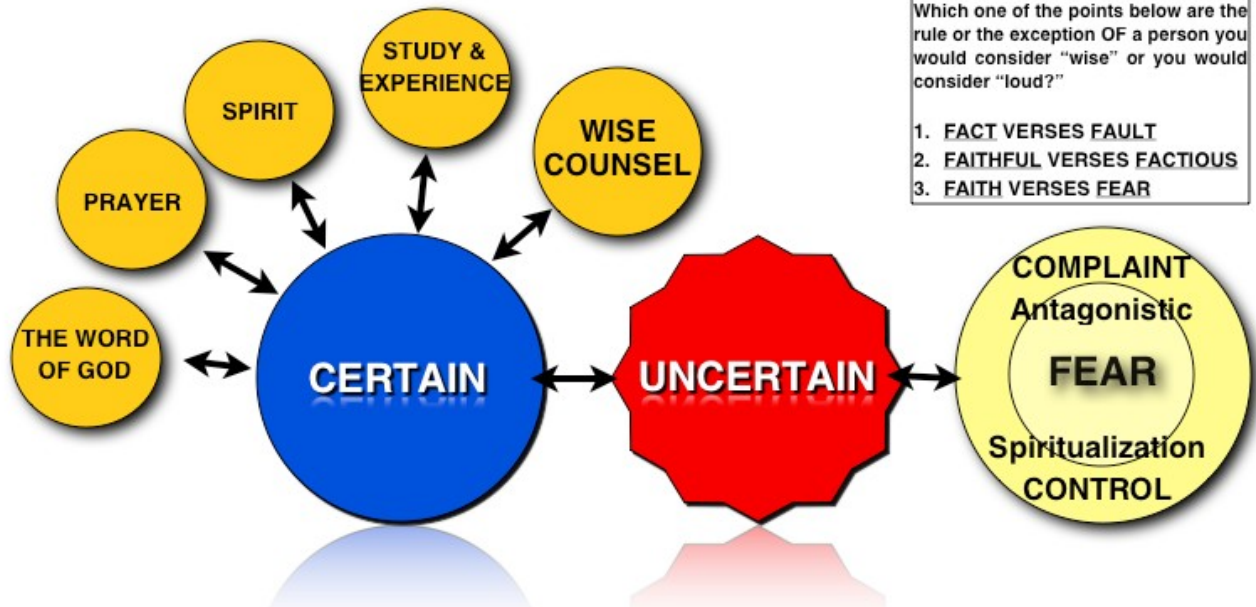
Which one of the points below are the rule or the exception OF a person you would consider "wise" or you would consider "loud?"

1. FACT VERSES FAULT
2. FAITHFUL VERSES FACTIOUS
3. FAITH VERSES FEAR

STUDY & EXPERIENCE

SPIRIT

WISE COUNSEL

PRAYER

THE WORD OF GOD

CERTAIN

UNCERTAIN

COMPLAINT
Antagonistic
FEAR
Spiritualization
CONTROL